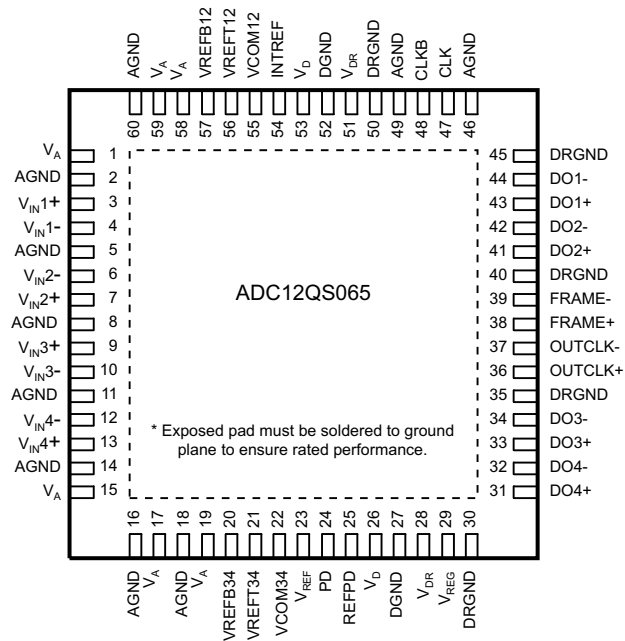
AGND $V_A$ $V_A$ VREFB12 VREFT12 VCOM12 INTREF $V_D$ DGND $V_{DR}$ DRGND AGND CLKB CLK AGND

60 59 58 57 56 55 54 53 52 51 50 49 48 47 46

$V_A$ 1
AGND 2
$V_{IN}1+$ 3
$V_{IN}1-$ 4
AGND 5
$V_{IN}2-$ 6
$V_{IN}2+$ 7
AGND 8
$V_{IN}3+$ 9
$V_{IN}3-$ 10
AGND 11
$V_{IN}4-$ 12
$V_{IN}4+$ 13
AGND 14
$V_A$ 15

45 DRGND
44 DO1-
43 DO1+
42 DO2-
41 DO2+
40 DRGND
39 FRAME-
38 FRAME+
37 OUTCLK-
36 OUTCLK+
35 DRGND
34 DO3-
33 DO3+
32 DO4-
31 DO4+

ADC12QS065

* Exposed pad must be soldered to ground plane to ensure rated performance.

16 17 18 19 20 21 22 23 24 25 26 27 28 29 30

AGND $V_A$ AGND $V_A$ VREFB34 VREFT34 VCOM34 $V_{REF}$ PD REFPD $V_D$ DGND $V_{DR}$ $V_{REG}$ DRGND